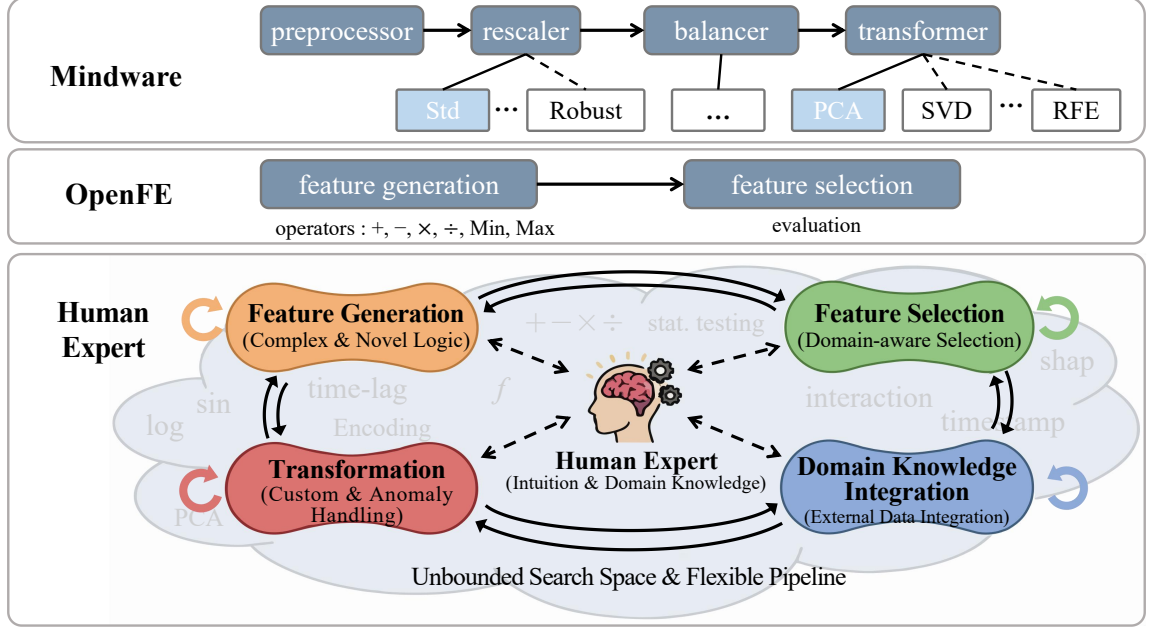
Mindware

preprocessor → rescaler → balancer → transformer

Std ··· Robust

...

PCA SVD ··· RFE

OpenFE

feature generation → feature selection

operators : +, −, ×, ÷, Min, Max

evaluation

Human Expert

Feature Generation
(Complex & Novel Logic)

+ − × ÷ stat. testing

Feature Selection
(Domain-aware Selection)

shap

sin time-lag $f$ interaction

log Encoding timestamp

Transformation
(Custom & Anomaly Handling)

Human Expert
(Intuition & Domain Knowledge)

Domain Knowledge Integration
(External Data Integration)

PCA

Unbounded Search Space & Flexible Pipeline